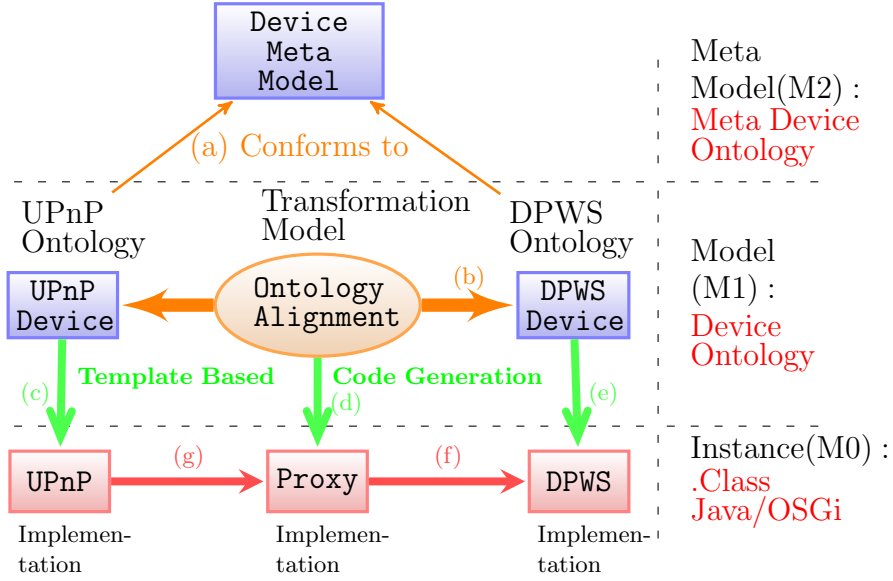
Device Meta Model

(a) Conforms to

Meta Model(M2) :
Meta Device Ontology

UPnP Ontology

Transformation Model

DPWS Ontology

UPnP Device

Ontology Alignment

(b)

DPWS Device

Model (M1) :
Device Ontology

(c)

Template Based

Code Generation

(d)

(e)

UPnP

(g)

Proxy

(f)

DPWS

Instance(M0) :
.Class Java/OSGi

Implementation

Implementation

Implementation